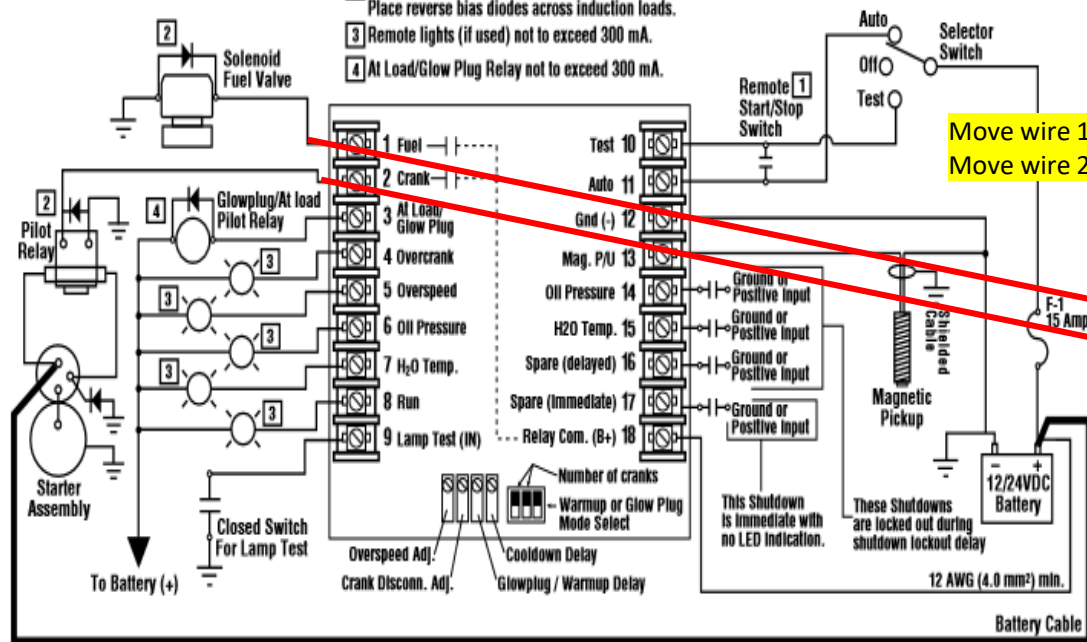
Place reverse bias diodes across induction loads.
3 Remote lights (if used) not to exceed 300 mA.
4 At Load/Glow Plug Relay not to exceed 300 mA.

2 Solenoid Fuel Valve

Auto
Off
Test
Selector Switch

Remote 1 Start/Stop Switch

Move wire 1
Move wire 2

2 Pilot Relay

4 Glowplug/At load Pilot Relay

1 Fuel
2 Crank
3 At Load/ Glow Plug
4 Overcrank
5 Overspeed
6 Oil Pressure
7 H₂O Temp.
8 Run
9 Lamp Test (IN)

3
3
3
3
3
3

Test 10
Auto 11
Gnd (-) 12
Mag. P/U 13
Oil Pressure 14
H2O Temp. 15
Spare (delayed) 16
Spare (Immediate) 17
Relay Com. (B+) 18

Ground or Positive input
Ground or Positive input
Ground or Positive input
Ground or Positive input

Shielded Cable
Magnetic Pickup

F-1 15 Amp

12/24VDC Battery

Starter Assembly

To Battery (+)

Closed Switch For Lamp Test

Number of cranks
Warmup or Glow Plug Mode Select

Overspeed Adj.
Crank Disconn. Adj.
Cooldown Delay
Glowplug / Warmup Delay

This Shutdown is immediate with no LED indication.

These Shutdowns are locked out during shutdown lockout delay

12 AWG (4.0 mm²) min.

Battery Cable